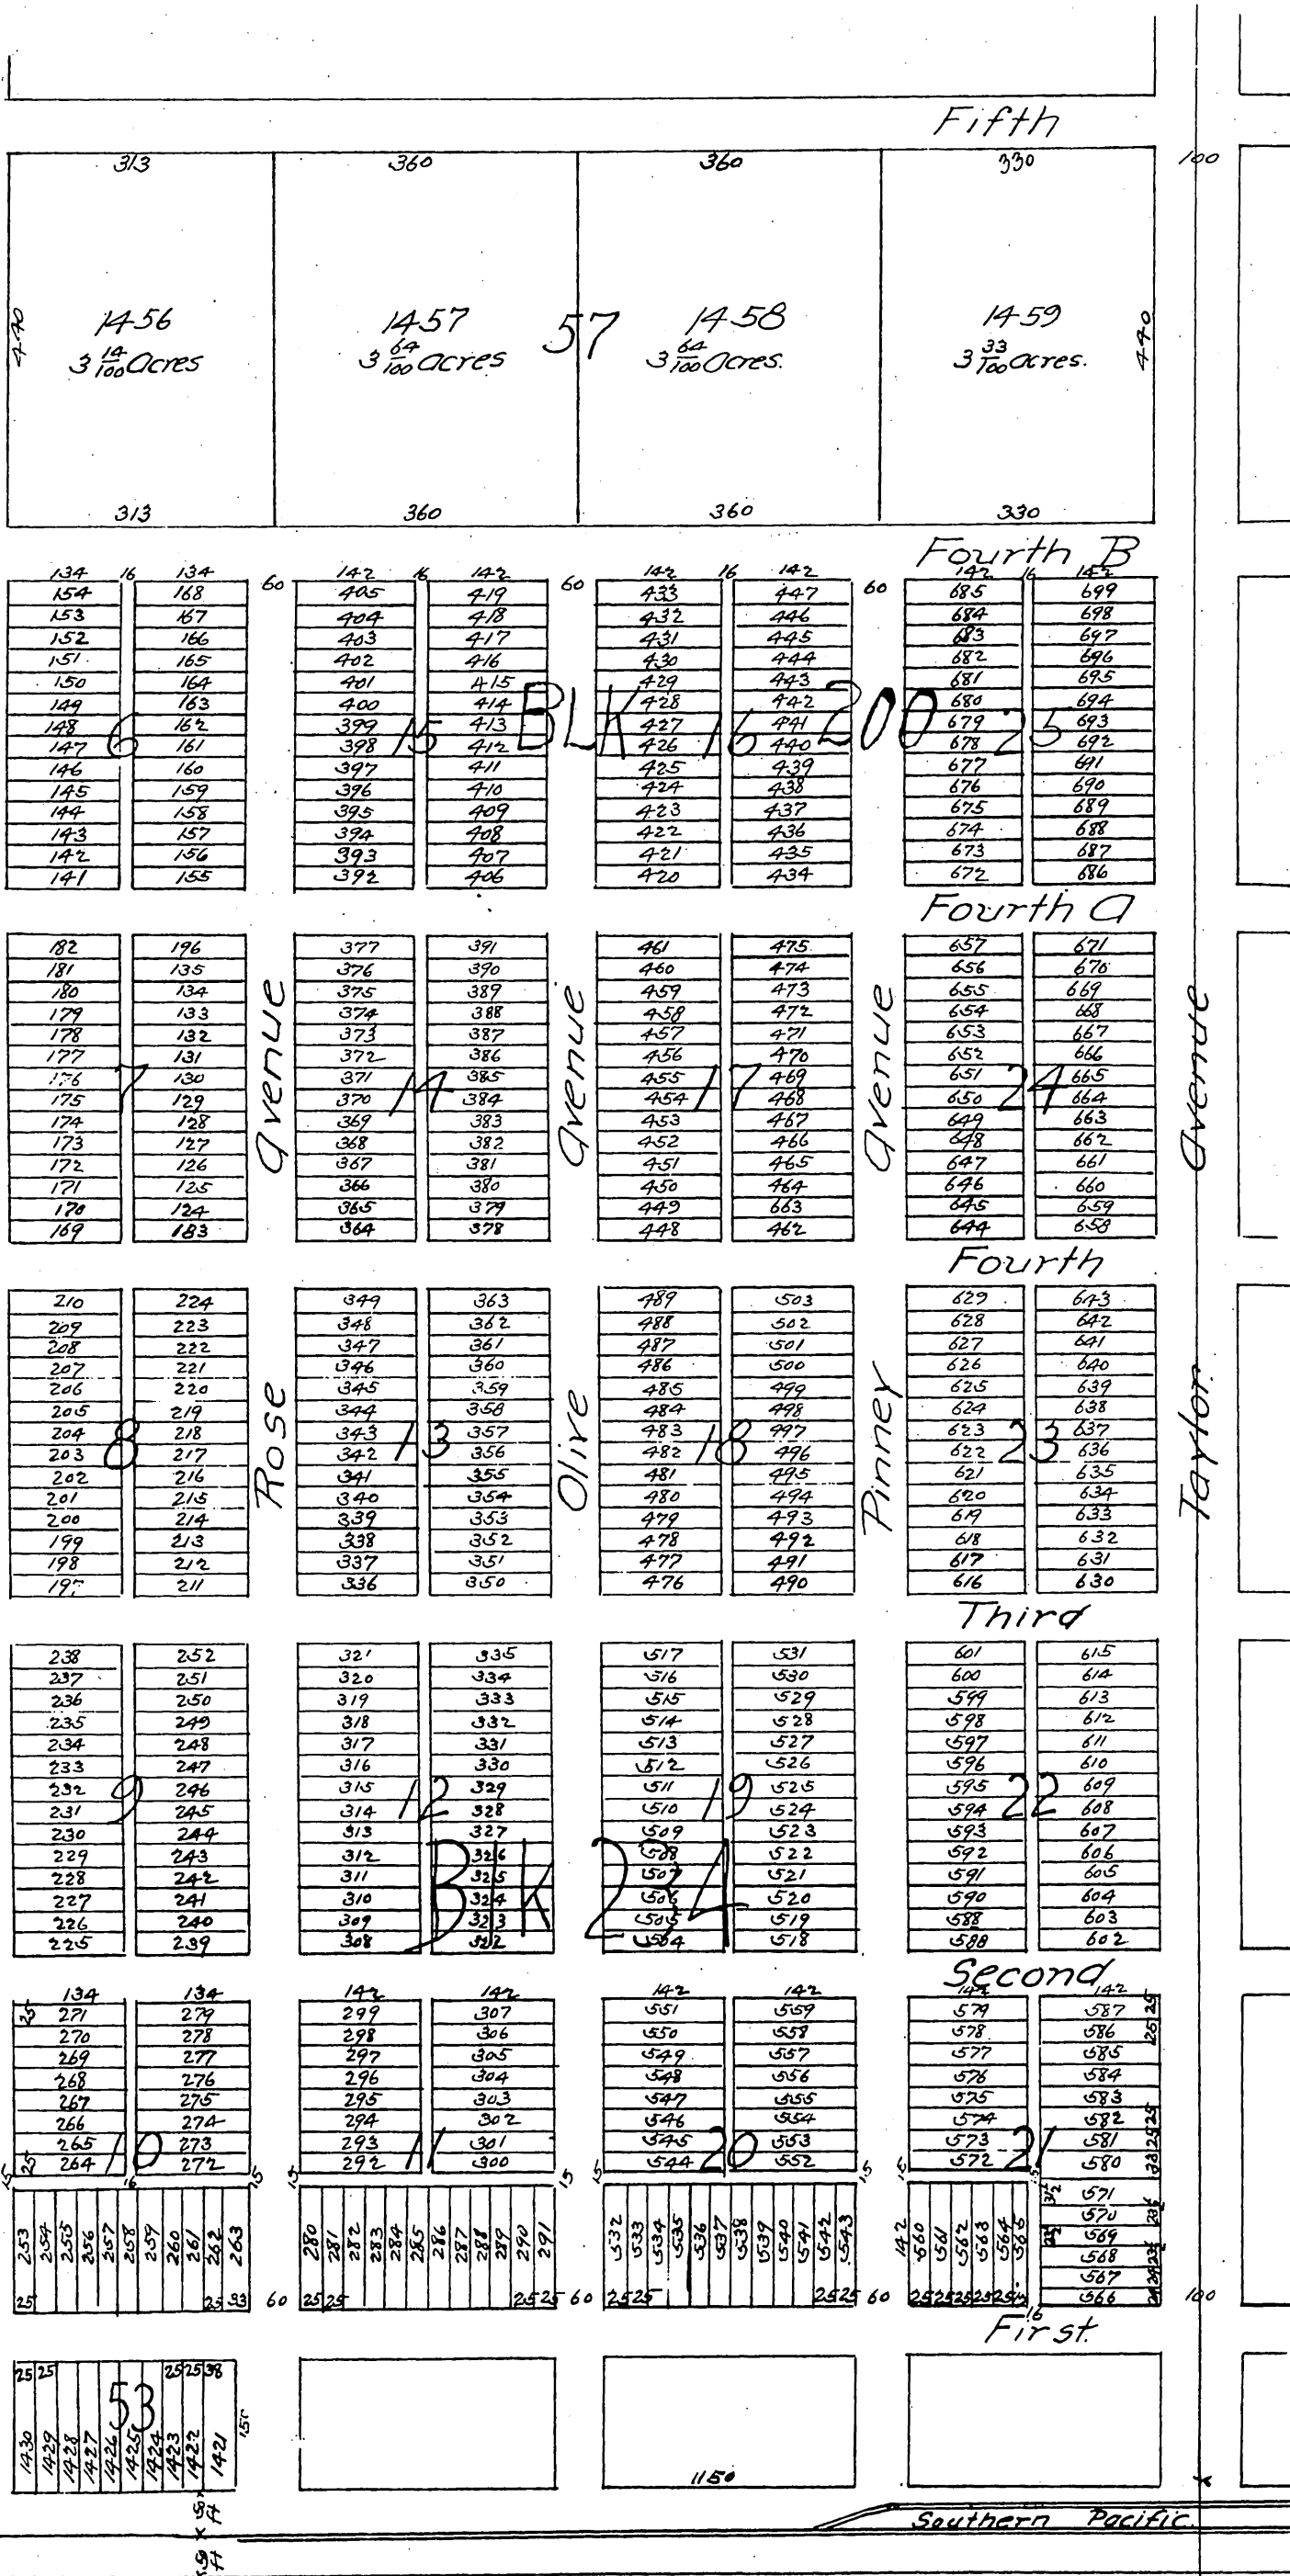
Fifth

313 360 360 330 100

470 1456 $3\frac{14}{100}$ Acres 1457 $3\frac{64}{100}$ Acres 57 1458 $3\frac{64}{100}$ Acres. 1459 $3\frac{33}{100}$ Acres. 470

313 360 360 330

Fourth B

134 16 134 60 142 16 142 60 142 16 142 60 142 16 142

154 168 405 419 433 447 685 699
153 167 404 418 432 446 684 698
152 166 403 417 431 445 683 697
151 165 402 416 430 444 682 696
150 164 401 415 429 443 681 695
149 163 400 414 428 442 680 694
148 162 399 413 427 441 679 693
147 161 398 412 426 440 678 692
146 160 397 411 425 439 677 691
145 159 396 410 424 438 676 690
144 158 395 409 423 437 675 689
143 157 394 408 422 436 674 688
142 156 393 407 421 435 673 687
141 155 392 406 420 434 672 686

6 15 BLK 16 200 25

Fourth A

182 196 377 391 461 475 657 671
181 135 376 390 460 474 656 670
180 134 375 389 459 473 655 669
179 133 374 388 458 472 654 668
178 132 373 387 457 471 653 667
177 131 372 386 456 470 652 666
176 130 371 385 455 469 651 665
175 129 370 384 454 468 650 664
174 128 369 383 453 467 649 663
173 127 368 382 452 466 648 662
172 126 367 381 451 465 647 661
171 125 366 380 450 464 646 660
170 124 365 379 449 663 645 659
169 183 364 378 448 462 644 658

7 Avenue 14 Avenue 17 Avenue 24 Avenue

Fourth

210 224 349 363 489 503 629 643
209 223 348 362 488 502 628 642
208 222 347 361 487 501 627 641
207 221 346 360 486 500 626 640
206 220 345 359 485 499 625 639
205 219 344 358 484 498 624 638
204 218 343 357 483 497 623 637
203 217 342 356 482 496 622 636
202 216 341 355 481 495 621 635
201 215 340 354 480 494 620 634
200 214 339 353 479 493 619 633
199 213 338 352 478 492 618 632
198 212 337 351 477 491 617 631
197 211 336 350 476 490 616 630

8 Rose 13 Olive 18 Pinney 23 Taylor

Third

238 252 321 335 517 531 601 615
237 251 320 334 516 530 600 614
236 250 319 333 515 529 599 613
235 249 318 332 514 528 598 612
234 248 317 331 513 527 597 611
233 247 316 330 512 526 596 610
232 246 315 329 511 525 595 609
231 245 314 328 510 524 594 608
230 244 313 327 509 523 593 607
229 243 312 326 508 522 592 606
228 242 311 325 507 521 591 605
227 241 310 324 506 520 590 604
226 240 309 323 505 519 588 603
225 239 308 322 504 518 588 602

9 12 Bk 234 19 22

Second

134 134 142 142 142 142 142 142
271 279 299 307 551 559 579 587
270 278 298 306 550 558 578 586
269 277 297 305 549 557 577 585
268 276 296 304 548 556 576 584
267 275 295 303 547 555 575 583
266 274 294 302 546 554 574 582
265 273 293 301 545 553 573 581
264 272 292 300 544 552 572 580

10 11 20 21

253 254 255 256 257 258 259 260 261 262 263 280 281 282 283 284 285 286 287 288 289 290 291 532 533 534 535 536 537 538 539 540 541 542 543 142 560 561 562 563 564 565 571 570 569 568 567 566

25 25 33 60 25 25 25 25 60 25 25 25 25 60 25 25 25 25 25 25 100

First

25 25 25 25 38
1430 1429 1428 1427 1426 1425 1424 1423 1422 1421
53

1150

Southern Pacific